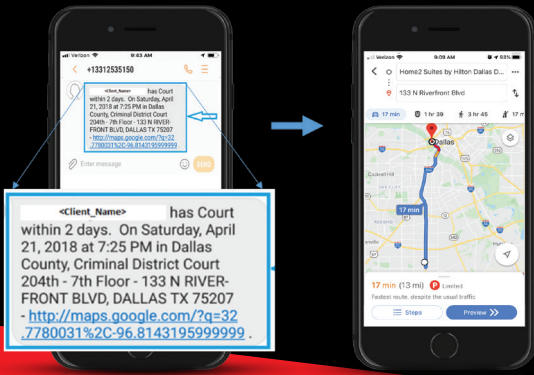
Verizon 9:03 AM

+13312535150

<Client_Name> has Court within 2 days. On Saturday, April 21, 2018 at 7:25 PM in Dallas County, Criminal District Court 204th - 7th Floor - 133 N RIVERFRONT BLVD, DALLAS TX 75207 - http://maps.google.com/?q=32.7780031%2C-96.8143195999999 .

Enter message

SEND

<Client_Name> has Court within 2 days. On Saturday, April 21, 2018 at 7:25 PM in Dallas County, Criminal District Court 204th - 7th Floor - 133 N RIVERFRONT BLVD, DALLAS TX 75207 - http://maps.google.com/?q=32.7780031%2C-96.8143195999999 .

Verizon 9:09 AM 63%

Home2 Suites by Hilton Dallas D...

133 N Riverfront Blvd

17 min 1 hr 39 3 hr 45 17 m

Dallas

Cockrell Hill

17 min

17 min (13 mi) P Limited

Fastest route, despite the usual traffic

Steps

Preview